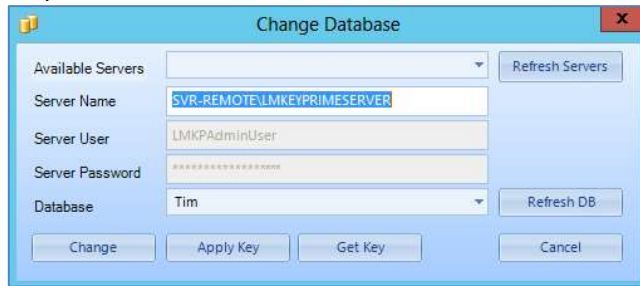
Change Database

x

Available Servers

Refresh Servers

Server Name

SVR-REMOTE\LMKEYPRIMESERVER

Server User

LMKPAdminUser

Server Password

******************

Database

Tim

Refresh DB

Change

Apply Key

Get Key

Cancel